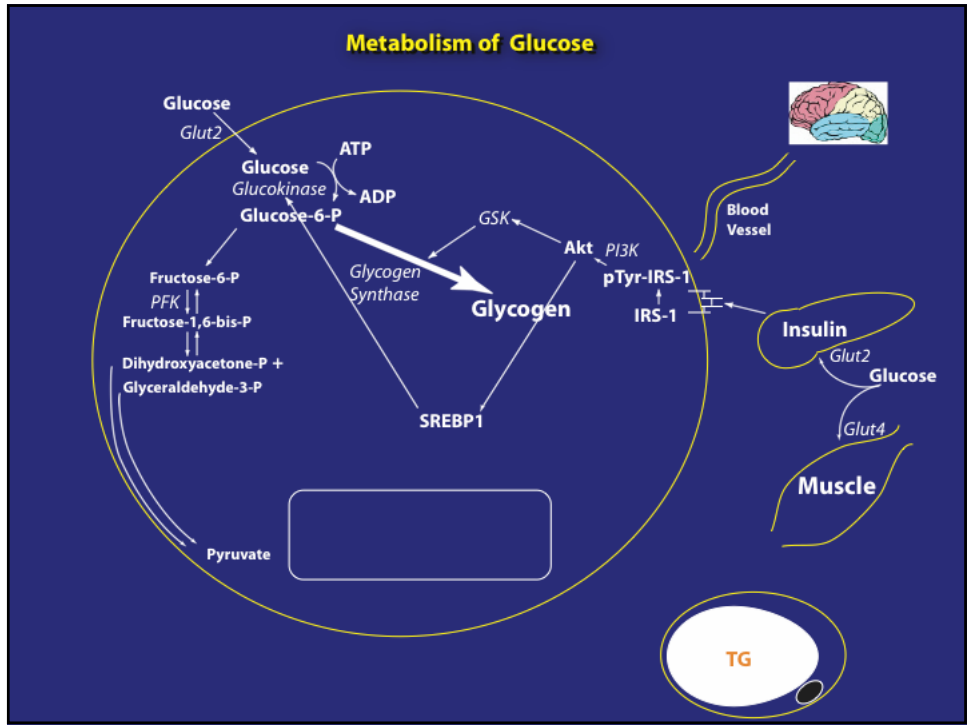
Metabolism of Glucose

Glucose
Glut2
Glucose
ATP
Glucokinase
ADP
Glucose-6-P
GSK
Akt
PI3K
Glycogen Synthase
Glycogen
pTyr-IRS-1
IRS-1
Fructose-6-P
PFK
Fructose-1,6-bis-P
Dihydroxyacetone-P +
Glyceraldehyde-3-P
SREBP1
Pyruvate

Blood Vessel
Insulin
Glut2
Glucose
Glut4
Muscle
TG